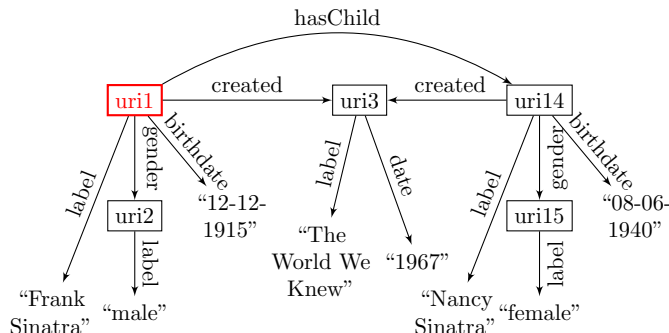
hasChild

uri1
created
uri3
created
uri14

label
gender
birthdate
label
date
label
gender
birthdate

uri2
"12-12-1915"
uri15
"08-06-1940"

label
"The World We Knew"
"1967"
label

"Frank Sinatra"
"male"
"Nancy Sinatra"
"female"